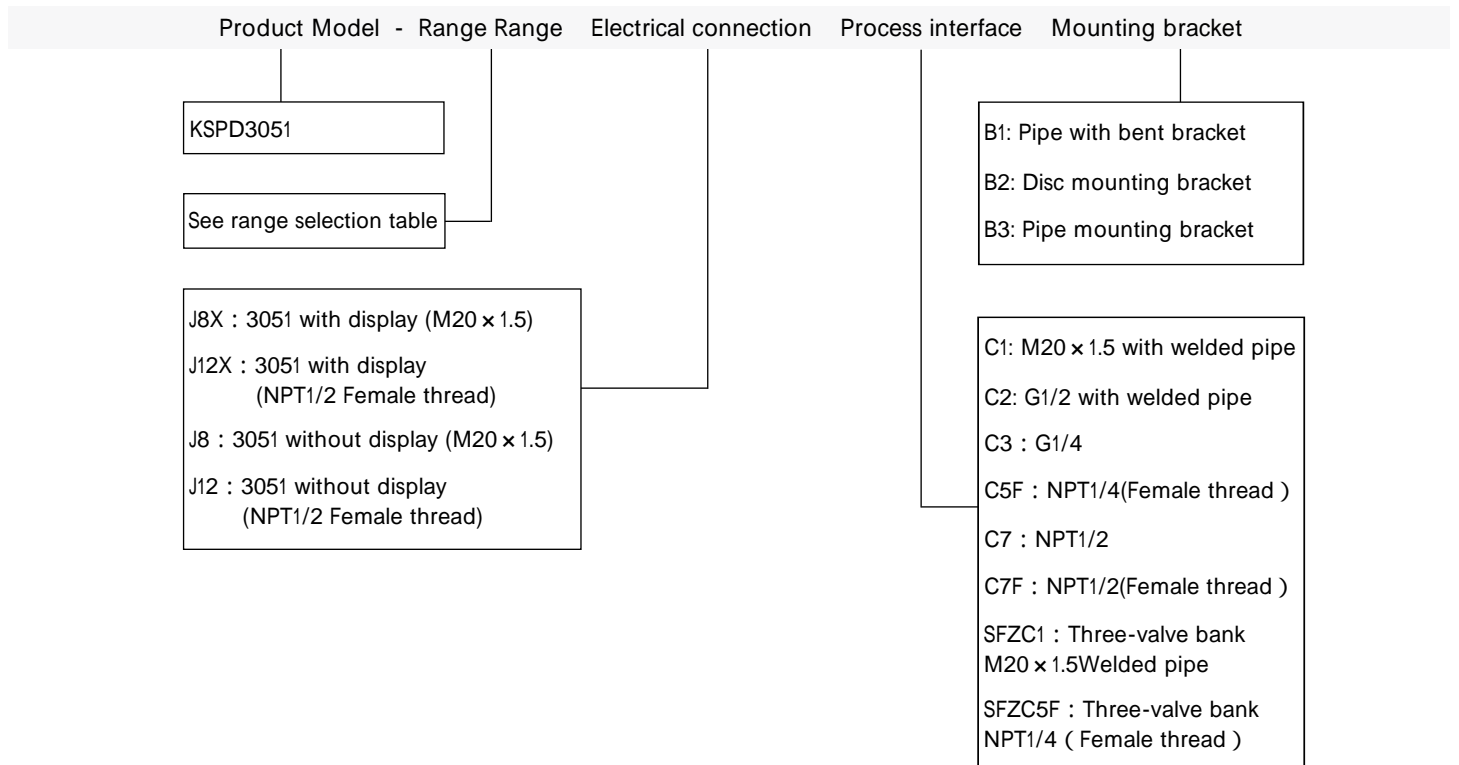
Product Model - Range Range Electrical connection Process interface Mounting bracket

KSPD3051

See range selection table

J8X：3051 with display (M20 × 1.5)
J12X：3051 with display (NPT1/2 Female thread)
J8：3051 without display (M20 × 1.5)
J12：3051 without display (NPT1/2 Female thread)

B1: Pipe with bent bracket
B2: Disc mounting bracket
B3: Pipe mounting bracket

C1: M20 × 1.5 with welded pipe
C2: G1/2 with welded pipe
C3：G1/4
C5F：NPT1/4(Female thread )
C7：NPT1/2
C7F：NPT1/2(Female thread )
SFZC1：Three-valve bank M20 × 1.5Welded pipe
SFZC5F：Three-valve bank NPT1/4 ( Female thread )